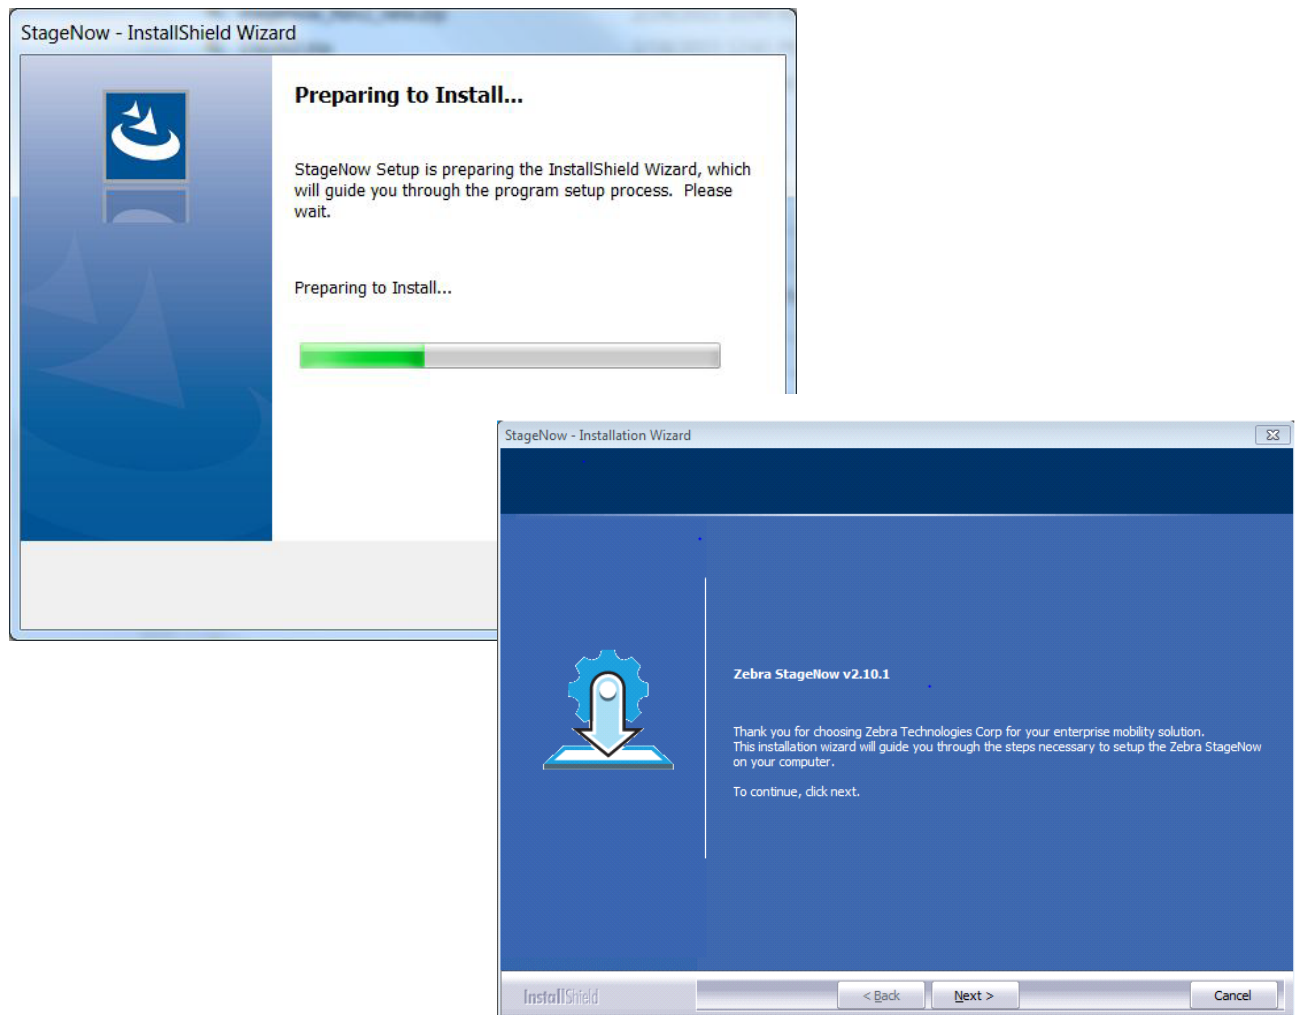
StageNow - InstallShield Wizard

Preparing to Install...

StageNow Setup is preparing the InstallShield Wizard, which will guide you through the program setup process. Please wait.

Preparing to Install...

StageNow - Installation Wizard

Zebra StageNow v2.10.1

Thank you for choosing Zebra Technologies Corp for your enterprise mobility solution. This installation wizard will guide you through the steps necessary to setup the Zebra StageNow on your computer.

To continue, click next.

InstallShield

< Back

Next >

Cancel